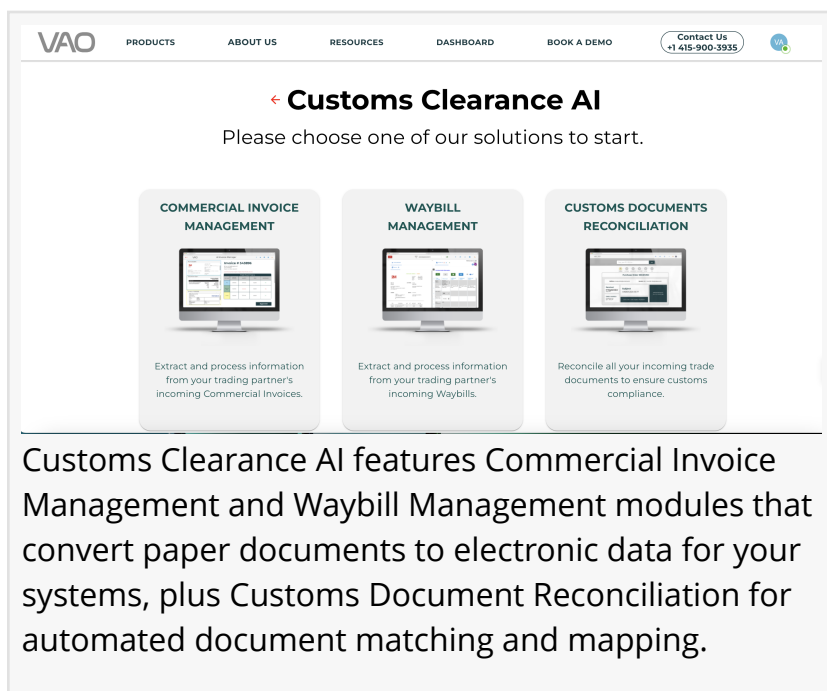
VAO PRODUCTS ABOUT US RESOURCES DASHBOARD BOOK A DEMO Contact Us +1 415-900-3935 VA

← Customs Clearance AI

Please choose one of our solutions to start.

COMMERCIAL INVOICE MANAGEMENT

Extract and process information from your trading partner's incoming Commercial Invoices.

WAYBILL MANAGEMENT

Extract and process information from your trading partner's incoming Waybills.

CUSTOMS DOCUMENTS RECONCILIATION

Reconcile all your incoming trade documents to ensure customs compliance.

Customs Clearance AI features Commercial Invoice Management and Waybill Management modules that convert paper documents to electronic data for your systems, plus Customs Document Reconciliation for automated document matching and mapping.